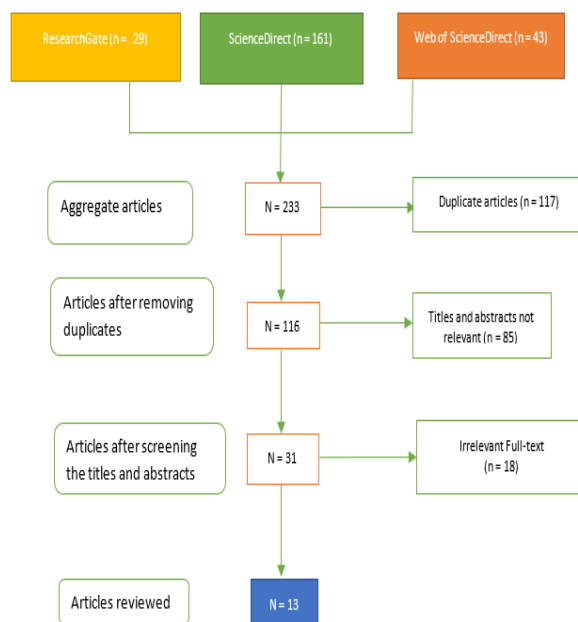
ResearchGate (n = 29)

ScienceDirect (n = 161)

Web of ScienceDirect (n = 43)

Aggregate articles

N = 233

Duplicate articles (n = 117)

Articles after removing duplicates

N = 116

Titles and abstracts not relevant (n = 85)

Articles after screening the titles and abstracts

N = 31

Irrelevant Full-text (n = 18)

Articles reviewed

N = 13